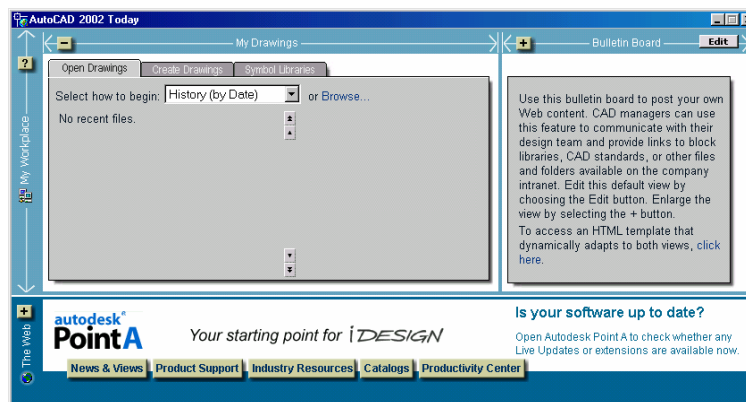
AutoCAD 2002 Today

?

My Workplace

My Drawings

Open Drawings | Create Drawings | Symbol Libraries

Select how to begin: History (by Date) or Browse...

No recent files.

Bulletin Board

Edit

Use this bulletin board to post your own Web content. CAD managers can use this feature to communicate with their design team and provide links to block libraries, CAD standards, or other files and folders available on the company intranet. Edit this default view by choosing the Edit button. Enlarge the view by selecting the + button.

To access an HTML template that dynamically adapts to both views, click here.

The Web

autodesk® Point A

Your starting point for i DESIGN

Is your software up to date?

Open Autodesk Point A to check whether any Live Updates or extensions are available now.

News & Views | Product Support | Industry Resources | Catalogs | Productivity Center